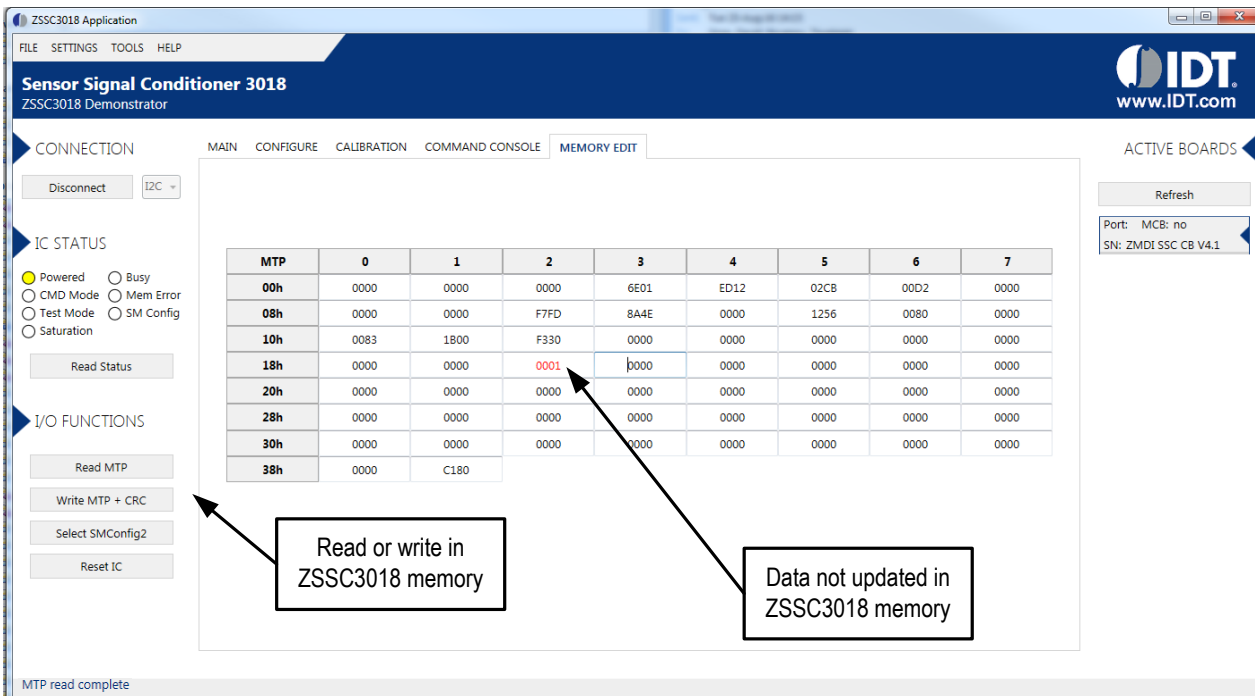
ZSSC3018 Application

FILE SETTINGS TOOLS HELP

Sensor Signal Conditioner 3018
ZSSC3018 Demonstrator

IDT
www.IDT.com

CONNECTION

Disconnect I2C

IC STATUS

Powered
Busy
CMD Mode
Mem Error
Test Mode
SM Config
Saturation

Read Status

I/O FUNCTIONS

Read MTP
Write MTP + CRC
Select SMConfig2
Reset IC

MAIN CONFIGURE CALIBRATION COMMAND CONSOLE MEMORY EDIT

| MTP | 0 | 1 | 2 | 3 | 4 | 5 | 6 | 7 |
|---|---|---|---|---|---|---|---|---|
| 00h | 0000 | 0000 | 0000 | 6E01 | ED12 | 02CB | 00D2 | 0000 |
| 08h | 0000 | 0000 | F7FD | 8A4E | 0000 | 1256 | 0080 | 0000 |
| 10h | 0083 | 1B00 | F330 | 0000 | 0000 | 0000 | 0000 | 0000 |
| 18h | 0000 | 0000 | 0001 | 0000 | 0000 | 0000 | 0000 | 0000 |
| 20h | 0000 | 0000 | 0000 | 0000 | 0000 | 0000 | 0000 | 0000 |
| 28h | 0000 | 0000 | 0000 | 0000 | 0000 | 0000 | 0000 | 0000 |
| 30h | 0000 | 0000 | 0000 | 0000 | 0000 | 0000 | 0000 | 0000 |
| 38h | 0000 | C180 | | | | | | |

Read or write in ZSSC3018 memory

Data not updated in ZSSC3018 memory

ACTIVE BOARDS

Refresh

Port: MCB: no
SN: ZMDI SSC CB V4.1

MTP read complete